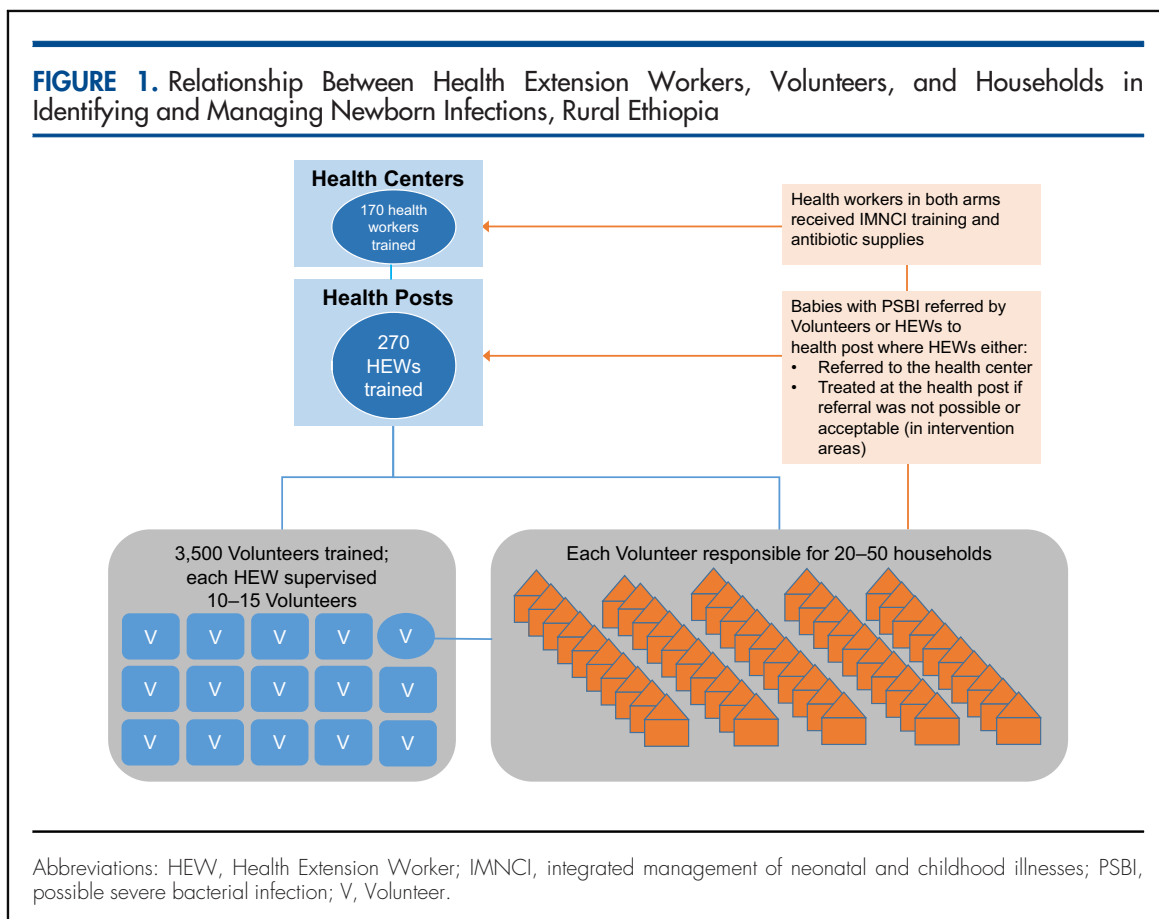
FIGURE 1. Relationship Between Health Extension Workers, Volunteers, and Households in Identifying and Managing Newborn Infections, Rural Ethiopia

Health Centers

170 health workers trained

Health workers in both arms received IMNCI training and antibiotic supplies

Health Posts

270 HEWs trained

Babies with PSBI referred by Volunteers or HEWs to health post where HEWs either:
• Referred to the health center
• Treated at the health post if referral was not possible or acceptable (in intervention areas)

3,500 Volunteers trained; each HEW supervised 10–15 Volunteers

V V V V V
V V V V V
V V V V V

Each Volunteer responsible for 20–50 households

Abbreviations: HEW, Health Extension Worker; IMNCI, integrated management of neonatal and childhood illnesses; PSBI, possible severe bacterial infection; V, Volunteer.